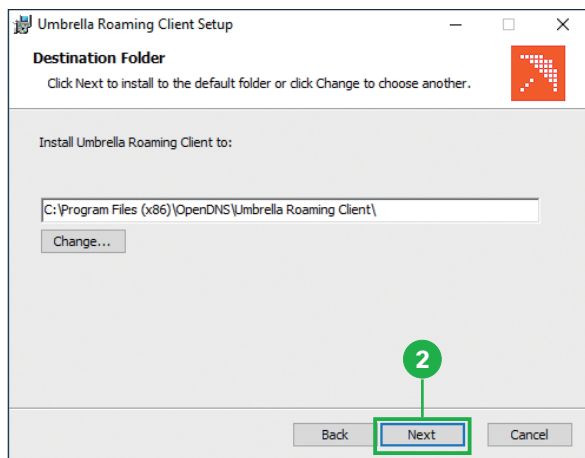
Umbrella Roaming Client Setup

Destination Folder

Click Next to install to the default folder or click Change to choose another.

Install Umbrella Roaming Client to:

C:\Program Files (x86)\OpenDNS\Umbrella Roaming Client\

Change...

2

Back

Next

Cancel